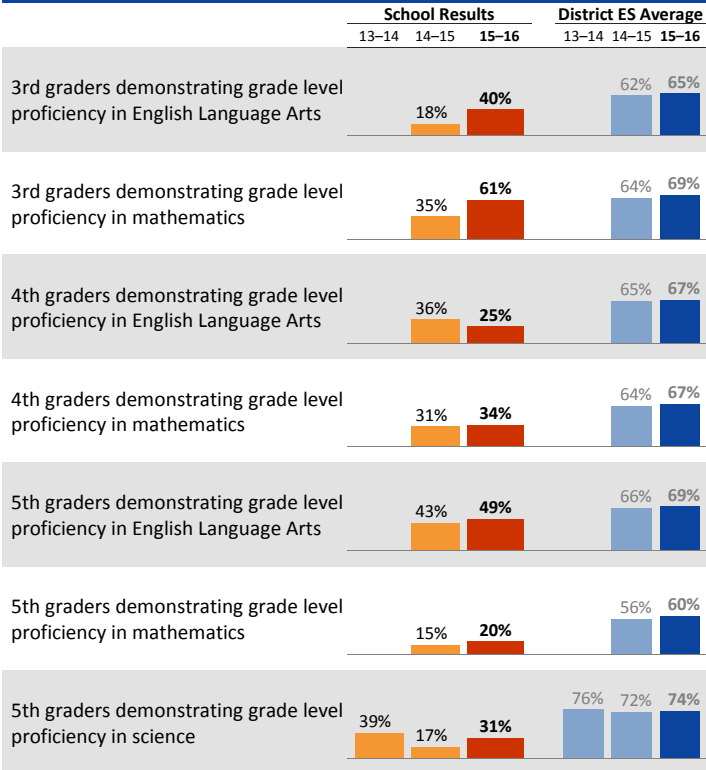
| | School Results | | | District ES Average | | |
|---|---|---|---|---|---|---|
| | 13–14 | 14–15 | **15–16** | 13–14 | 14–15 | **15–16** |
| 3rd graders demonstrating grade level proficiency in English Language Arts | | 18% | **40%** | | 62% | **65%** |
| 3rd graders demonstrating grade level proficiency in mathematics | | 35% | **61%** | | 64% | **69%** |
| 4th graders demonstrating grade level proficiency in English Language Arts | | 36% | **25%** | | 65% | **67%** |
| 4th graders demonstrating grade level proficiency in mathematics | | 31% | **34%** | | 64% | **67%** |
| 5th graders demonstrating grade level proficiency in English Language Arts | | 43% | **49%** | | 66% | **69%** |
| 5th graders demonstrating grade level proficiency in mathematics | | 15% | **20%** | | 56% | **60%** |
| 5th graders demonstrating grade level proficiency in science | 39% | 17% | **31%** | 76% | 72% | **74%** |